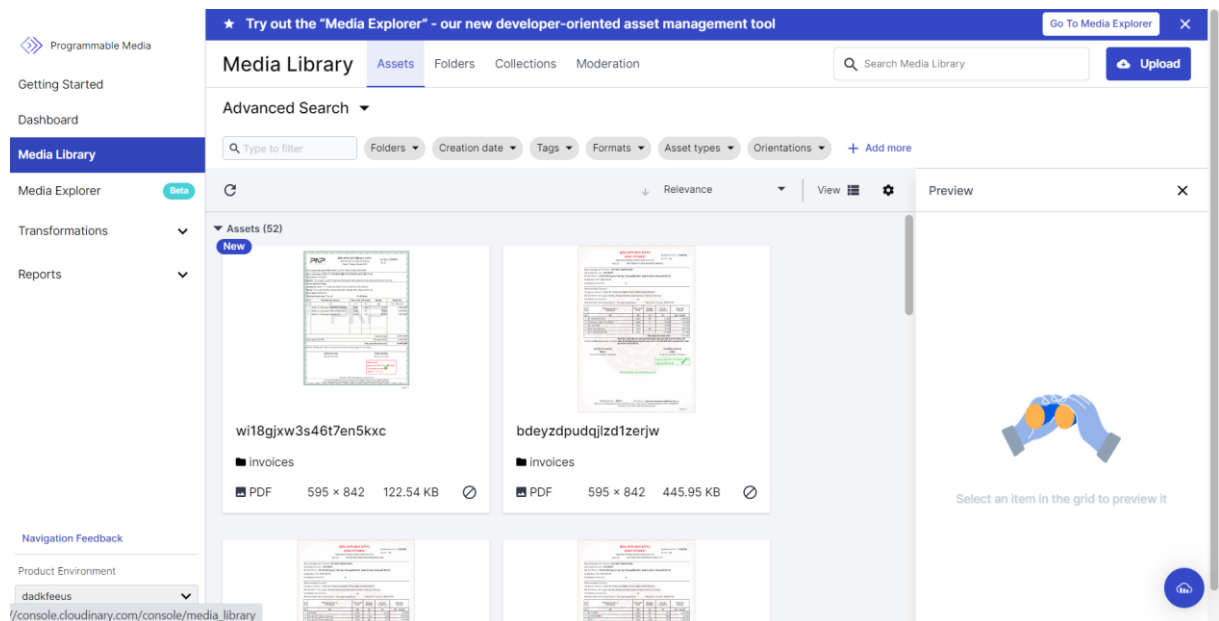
Programmable Media

Getting Started

Dashboard

Media Library

Media Explorer Beta

Transformations

Reports

Navigation Feedback

Product Environment

dadkfeeus

//console.cloudinary.com/console/media_library

★ Try out the "Media Explorer" - our new developer-oriented asset management tool

Go To Media Explorer

Media Library

Assets

Folders

Collections

Moderation

Search Media Library

Upload

Advanced Search

Type to filter

Folders

Creation date

Tags

Formats

Asset types

Orientations

+ Add more

Relevance

View

Preview

Assets (52)

New

PNP

wi18gjxw3s46t7en5kxc

invoices

PDF 595 × 842 122.54 KB

bdeyzdpudqjlzd1zerjw

invoices

PDF 595 × 842 445.95 KB

Select an item in the grid to preview it